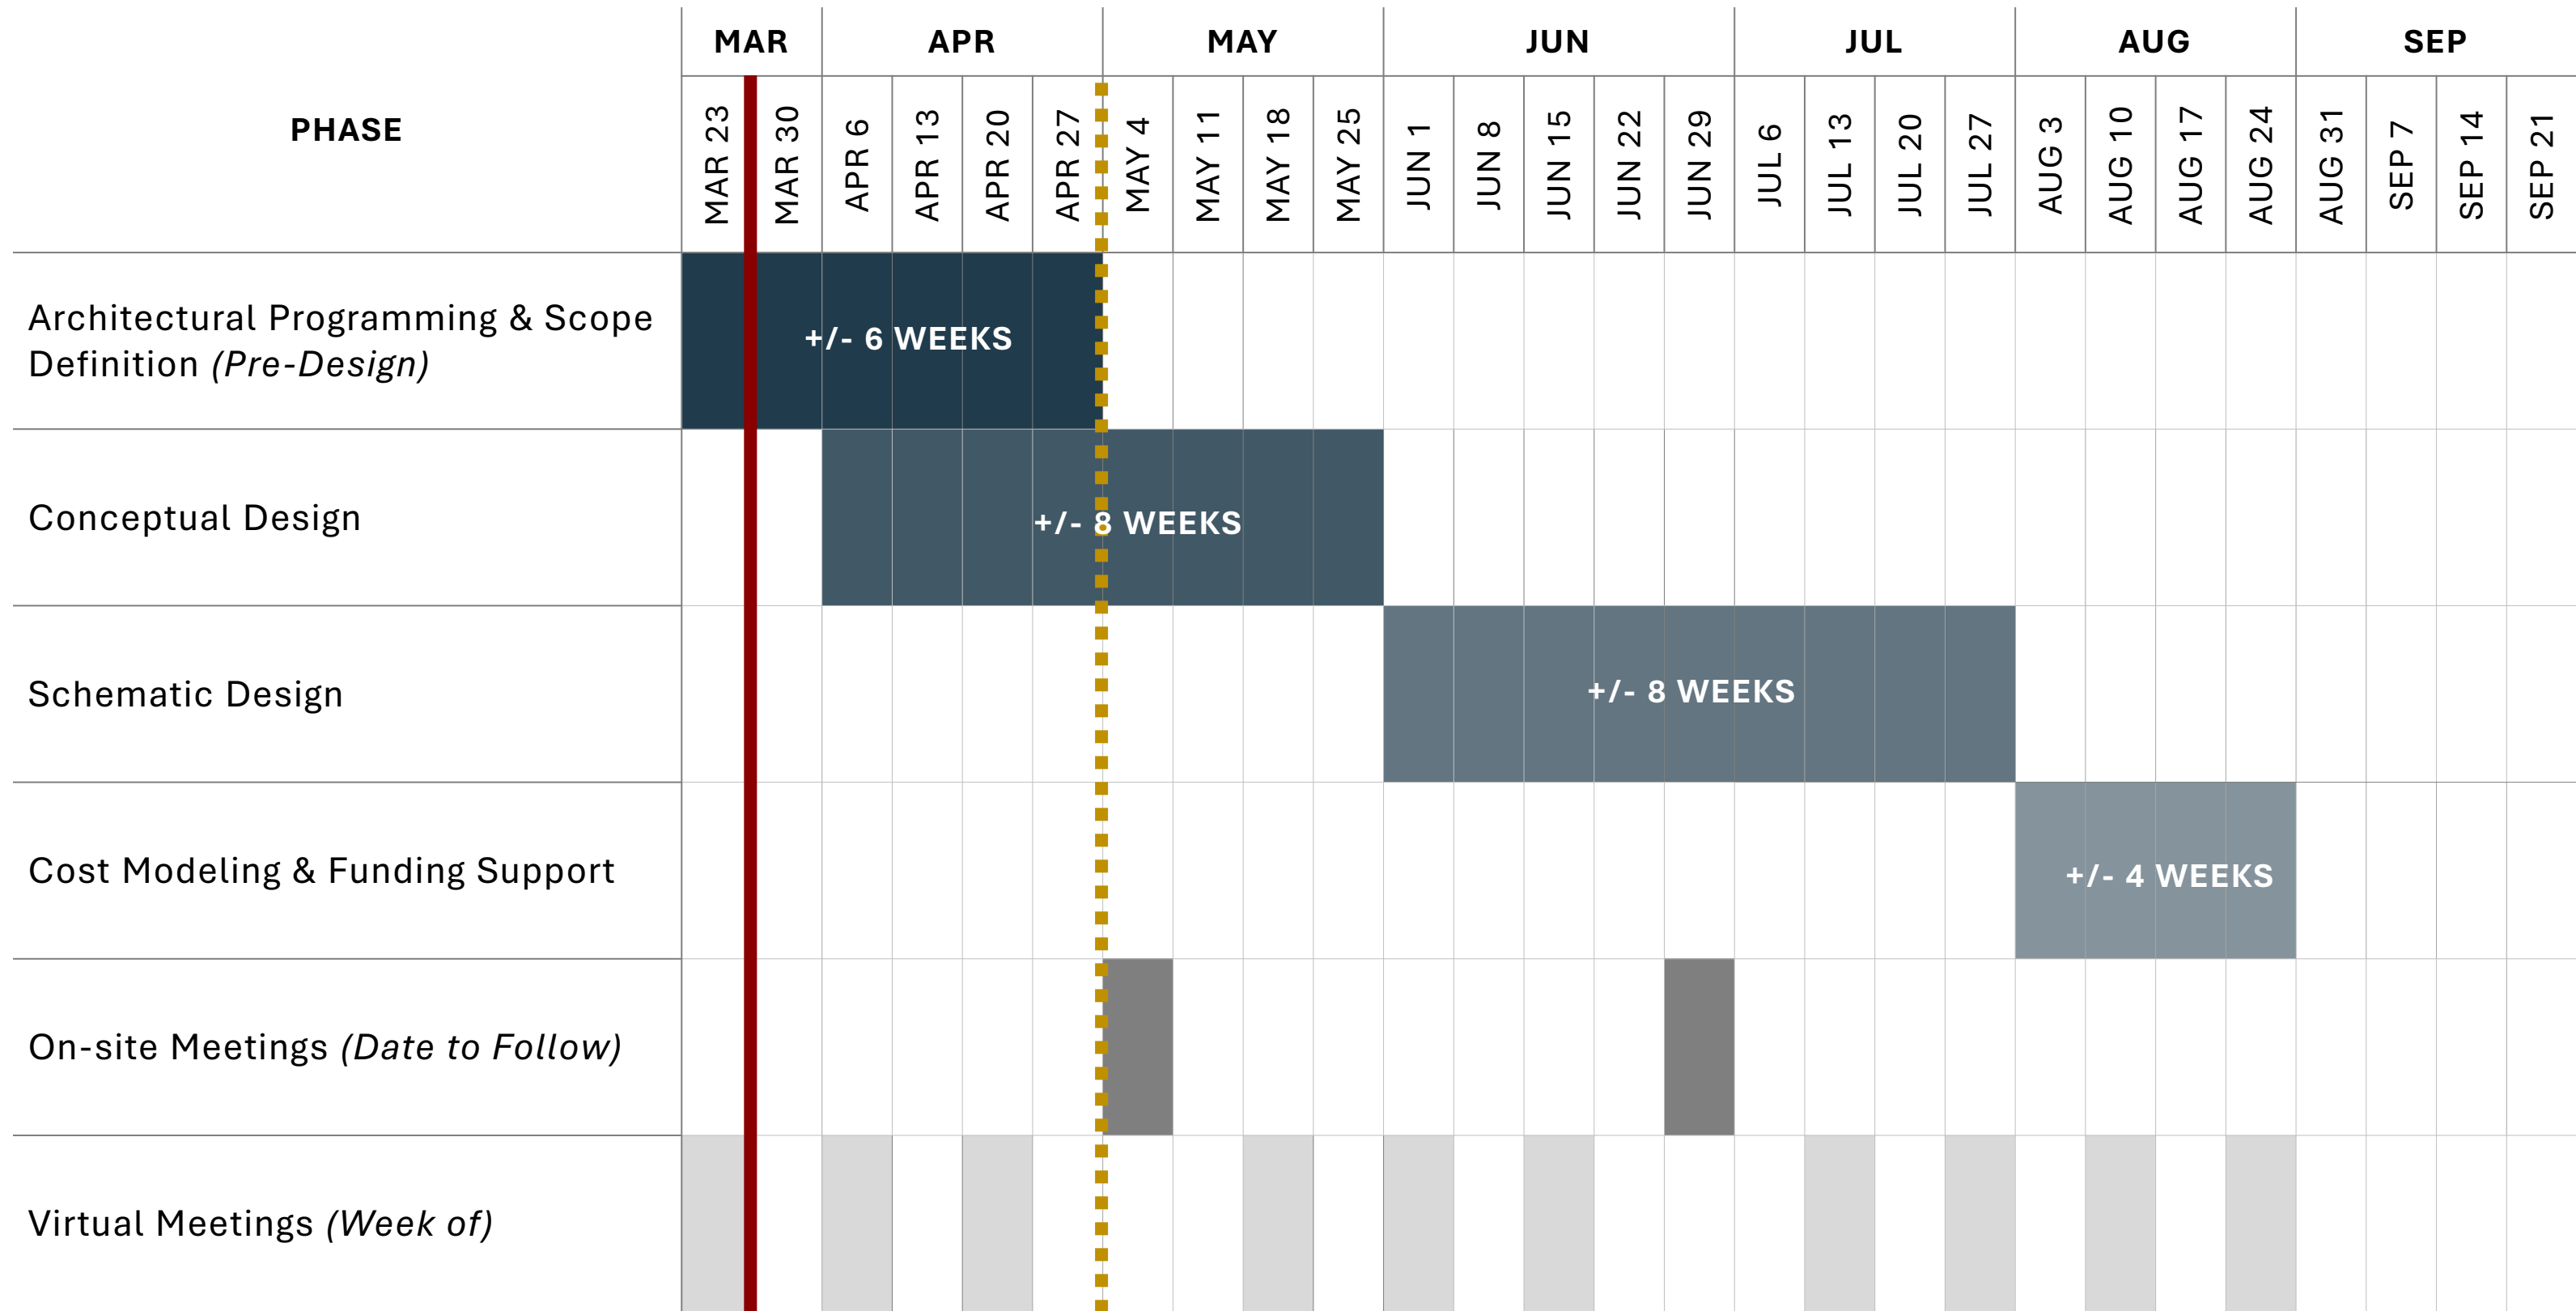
| PHASE | MAR | | APR | | | | MAY | | | | JUN | | | | | JUL | | | | AUG | | | | SEP | | | |
|---|---|---|---|---|---|---|---|---|---|---|---|---|---|---|---|---|---|---|---|---|---|---|---|---|---|---|---|
| | MAR 23 | MAR 30 | APR 6 | APR 13 | APR 20 | APR 27 | MAY 4 | MAY 11 | MAY 18 | MAY 25 | JUN 1 | JUN 8 | JUN 15 | JUN 22 | JUN 29 | JUL 6 | JUL 13 | JUL 20 | JUL 27 | AUG 3 | AUG 10 | AUG 17 | AUG 24 | AUG 31 | SEP 7 | SEP 14 | SEP 21 |
| Architectural Programming & Scope Definition *(Pre-Design)* | +/- 6 WEEKS | | | | | | | | | | | | | | | | | | | | | | | | | | |
| Conceptual Design | | | +/- 8 WEEKS | | | | | | | | | | | | | | | | | | | | | | | | |
| Schematic Design | | | | | | | | | | | +/- 8 WEEKS | | | | | | | | | | | | | | | | |
| Cost Modeling & Funding Support | | | | | | | | | | | | | | | | | | | | +/- 4 WEEKS | | | | | | | |
| On-site Meetings *(Date to Follow)* | | | | | | | | | | | | | | | | | | | | | | | | | | | |
| Virtual Meetings *(Week of)* | | | | | | | | | | | | | | | | | | | | | | | | | | | |